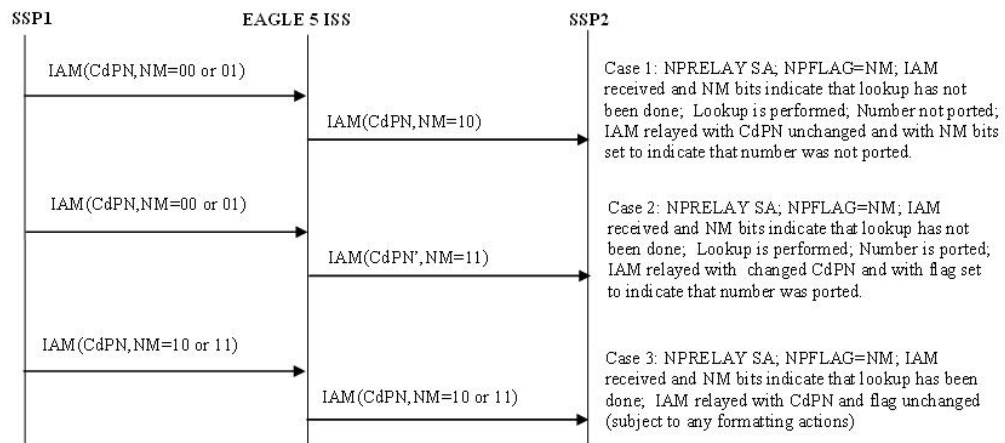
SSP1

EAGLE 5 ISS

SSP2

IAM(CdPN,NM=00 or 01)

IAM(CdPN,NM=10)

Case 1: NPRELAY SA; NPFLAG=NM; IAM received and NM bits indicate that lookup has not been done; Lookup is performed; Number not ported; IAM relayed with CdPN unchanged and with NM bits set to indicate that number was not ported.

IAM(CdPN,NM=00 or 01)

IAM(CdPN',NM=11)

Case 2: NPRELAY SA; NPFLAG=NM; IAM received and NM bits indicate that lookup has not been done; Lookup is performed; Number is ported; IAM relayed with changed CdPN and with flag set to indicate that number was ported.

IAM(CdPN,NM=10 or 11)

IAM(CdPN,NM=10 or 11)

Case 3: NPRELAY SA; NPFLAG=NM; IAM received and NM bits indicate that lookup has been done; IAM relayed with CdPN and flag unchanged (subject to any formatting actions)